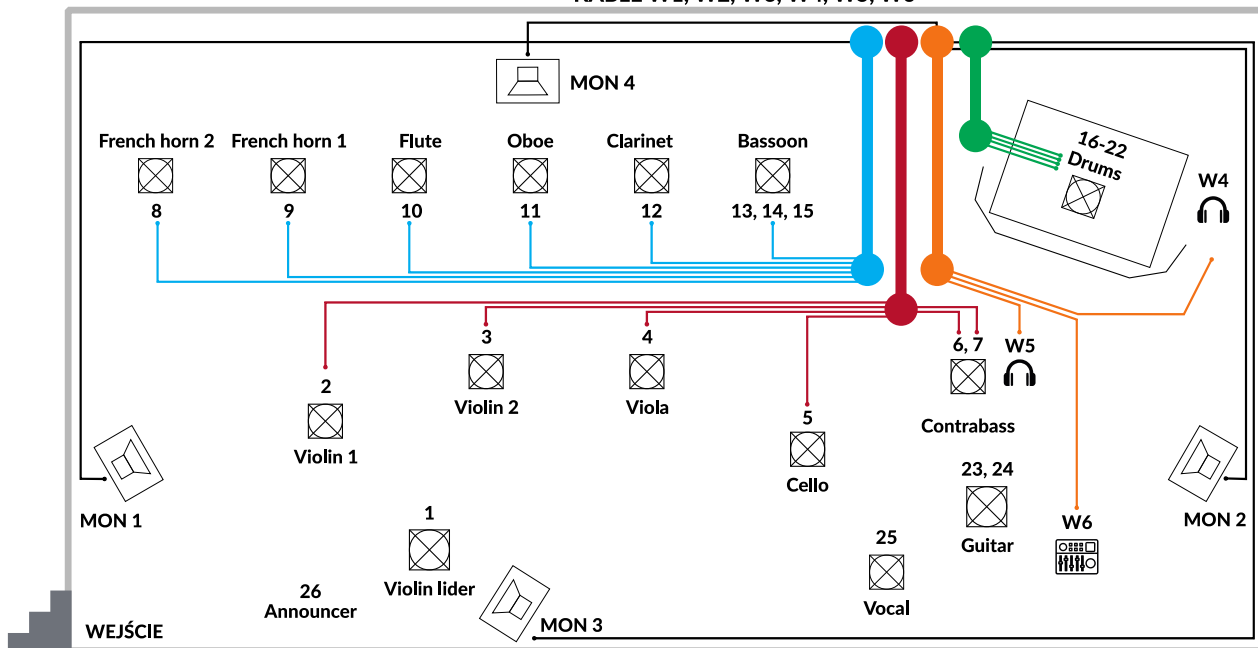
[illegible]

MON 4

French horn 2
8

French horn 1
9

Flute
10

Oboe
11

Clarinet
12

Bassoon
13, 14, 15

16-22
Drums

W4

2
Violin 1

3
Violin 2

4
Viola

5
Cello

6, 7
Contrabass

W5

MON 1

MON 2

23, 24
Guitar

W6

1
Violin lider

25
Vocal

26
Announcer

MON 3

WEJŚCIE